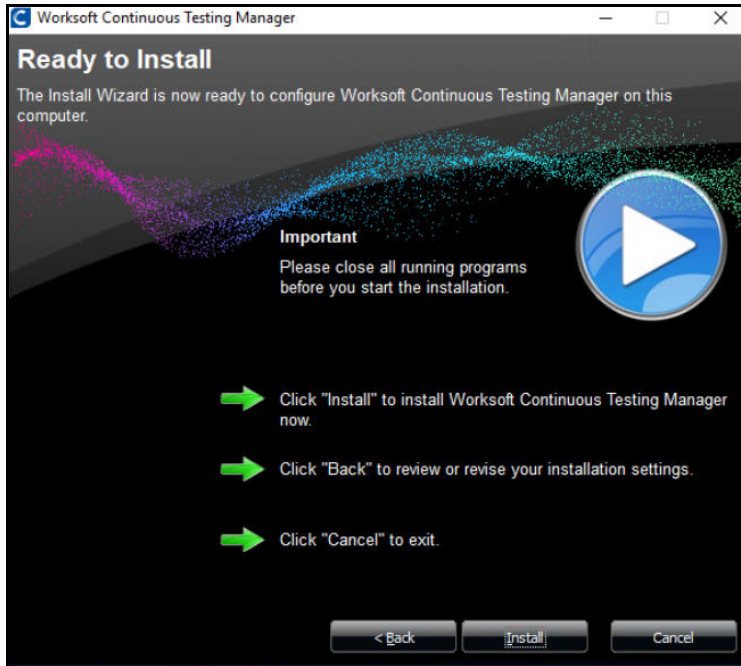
Worksoft Continuous Testing Manager

Ready to Install

The Install Wizard is now ready to configure Worksoft Continuous Testing Manager on this computer.

Important

Please close all running programs before you start the installation.

Click "Install" to install Worksoft Continuous Testing Manager now.

Click "Back" to review or revise your installation settings.

Click "Cancel" to exit.

< Back

Install

Cancel